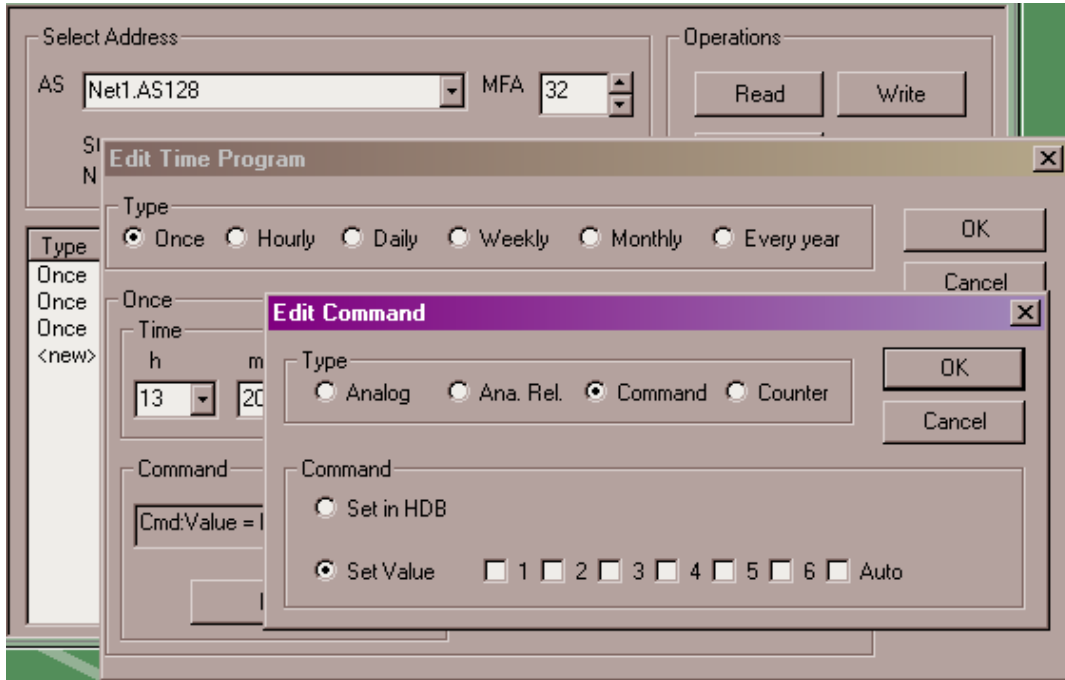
Select Address

AS Net1.AS128 MFA 32

Operations

Read Write

Type
Once
Once
Once
<new>

Edit Time Program

Type
Once Hourly Daily Weekly Monthly Every year

OK
Cancel

Once
Time
h m
13 20

Command
Cmd:Value = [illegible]

Edit Command

Type
Analog Ana. Rel. Command Counter

OK
Cancel

Command
Set in HDB
Set Value 1 2 3 4 5 6 Auto